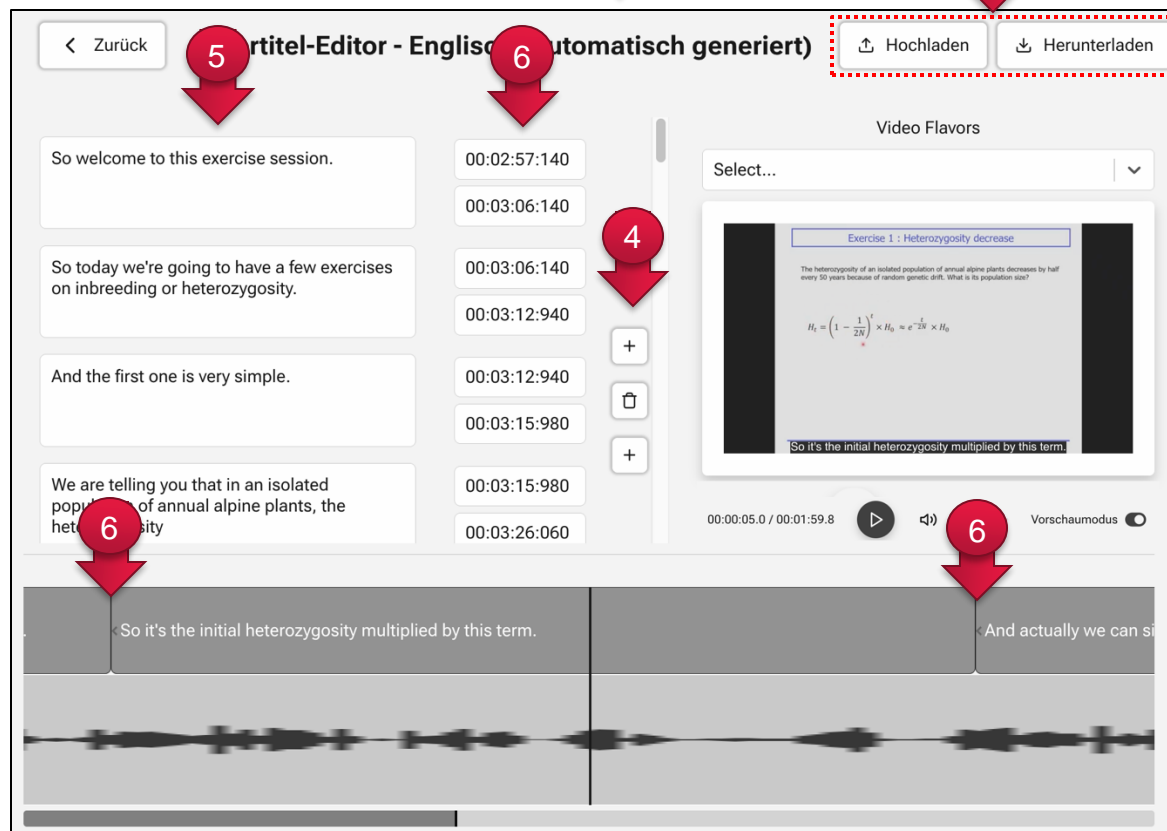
Zurück

5

rtitel-Editor - Englisc

6

utomatisch generiert)

Hochladen

Herunterladen

So welcome to this exercise session.

00:02:57:140

00:03:06:140

So today we're going to have a few exercises on inbreeding or heterozygosity.

00:03:06:140

00:03:12:940

And the first one is very simple.

00:03:12:940

00:03:15:980

We are telling you that in an isolated popu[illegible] of annual alpine plants, the hete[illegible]sity

00:03:15:980

00:03:26:060

4

+

+

Video Flavors

Select...

Exercise 1 : Heterozygosity decrease

The heterozygosity of an isolated population of annual alpine plants decreases by half every 50 years because of random genetic drift. What is its population size?

$H_t = \left(1 - \frac{1}{2N}\right)^t \times H_0 \approx e^{-\frac{t}{2N}} \times H_0$

So it's the initial heterozygosity multiplied by this term.

00:00:05.0 / 00:01:59.8

Vorschaumodus

6

6

6

So it's the initial heterozygosity multiplied by this term.

And actually we can si